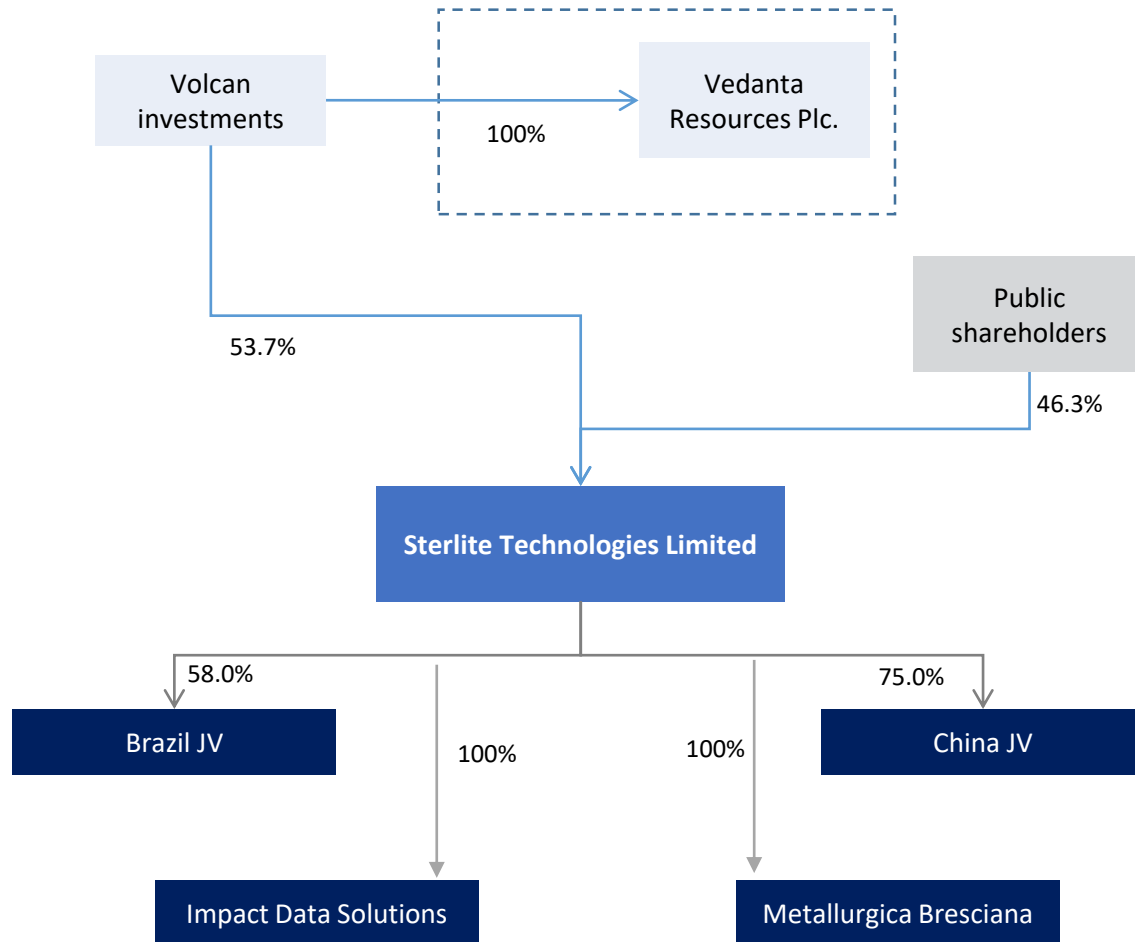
Volcan investments

100%

Vedanta Resources Plc.

Public shareholders

53.7%

46.3%

Sterlite Technologies Limited

58.0%

75.0%

Brazil JV

100%

100%

China JV

Impact Data Solutions

Metallurgica Bresciana